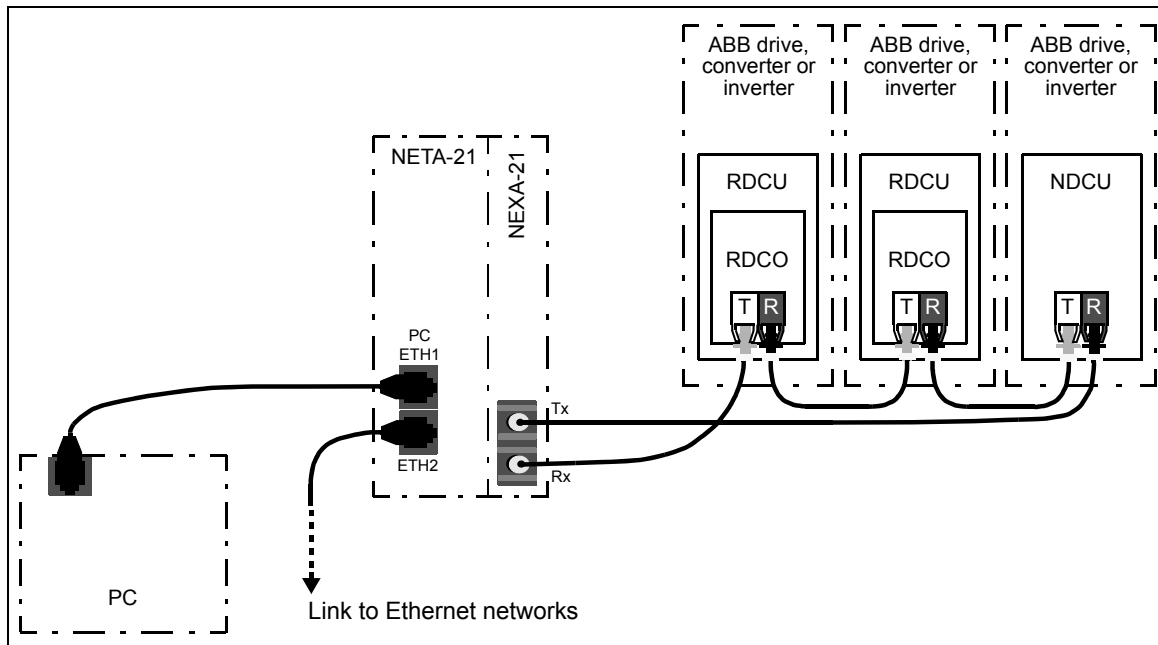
ABB drive, converter or inverter

ABB drive, converter or inverter

ABB drive, converter or inverter

NETA-21

NEXA-21

RDCU

RDCO

T R

RDCU

RDCO

T R

NDCU

T R

PC
ETH1

ETH2

Tx

Rx

PC

Link to Ethernet networks